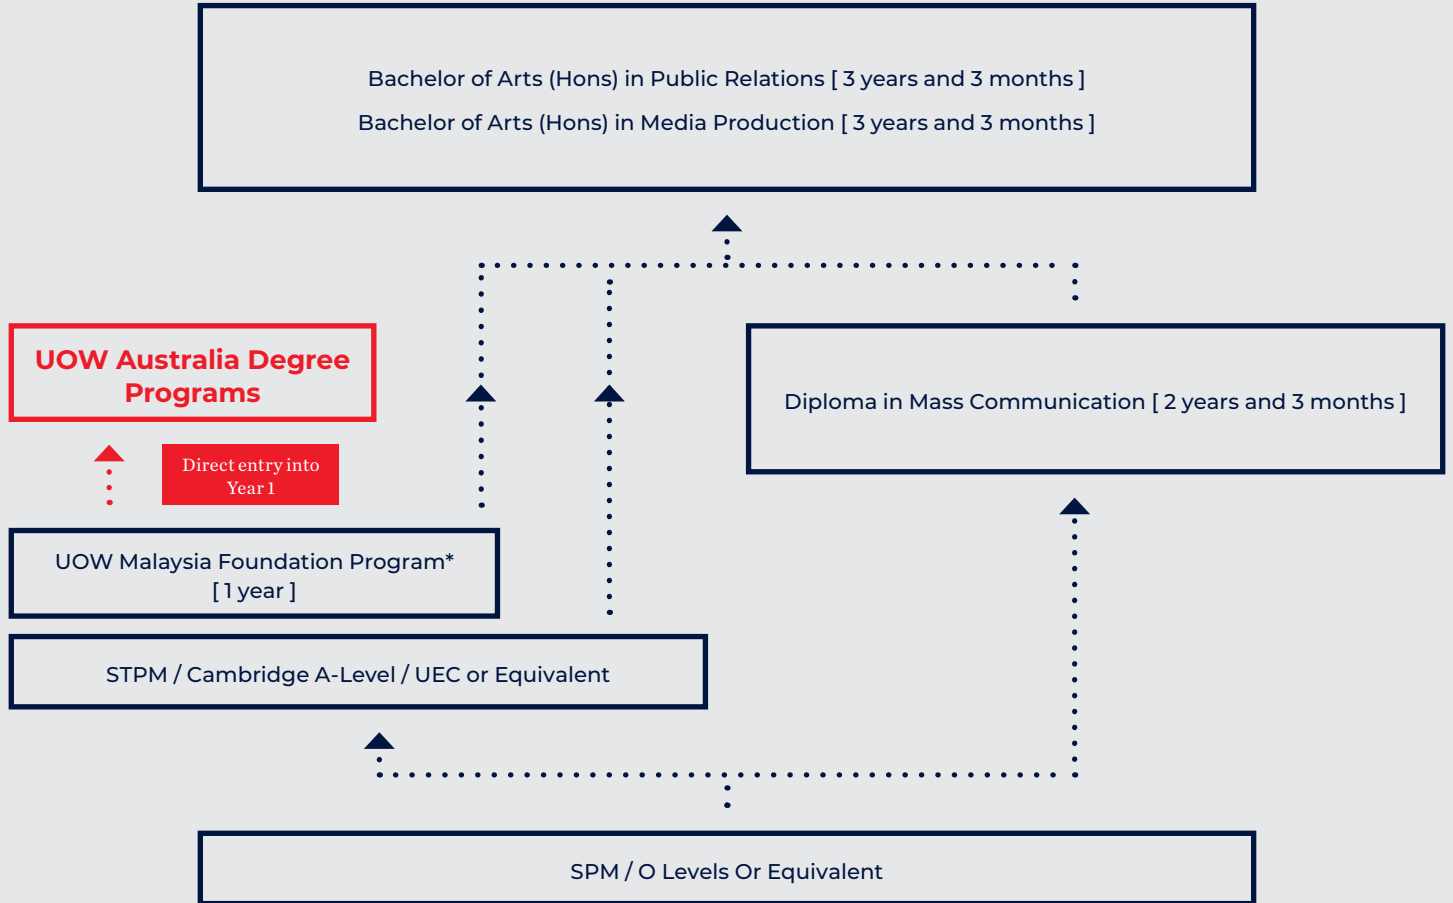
Bachelor of Arts (Hons) in Public Relations [ 3 years and 3 months ]

Bachelor of Arts (Hons) in Media Production [ 3 years and 3 months ]

UOW Australia Degree Programs

Diploma in Mass Communication [ 2 years and 3 months ]

Direct entry into Year 1

UOW Malaysia Foundation Program* [ 1 year ]

STPM / Cambridge A-Level / UEC or Equivalent

SPM / O Levels Or Equivalent